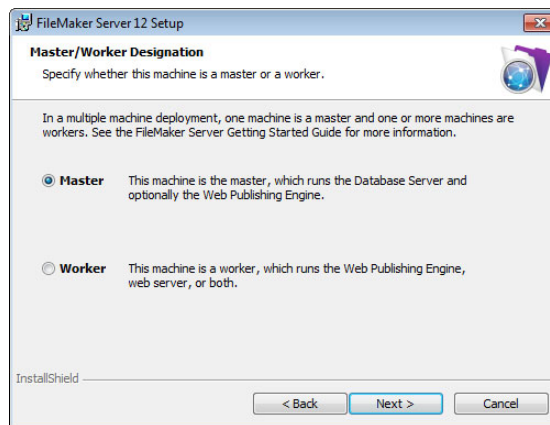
FileMaker Server 12 Setup

Master/Worker Designation

Specify whether this machine is a master or a worker.

In a multiple machine deployment, one machine is a master and one or more machines are workers. See the FileMaker Server Getting Started Guide for more information.

Master This machine is the master, which runs the Database Server and optionally the Web Publishing Engine.

Worker This machine is a worker, which runs the Web Publishing Engine, web server, or both.

InstallShield

< Back Next > Cancel